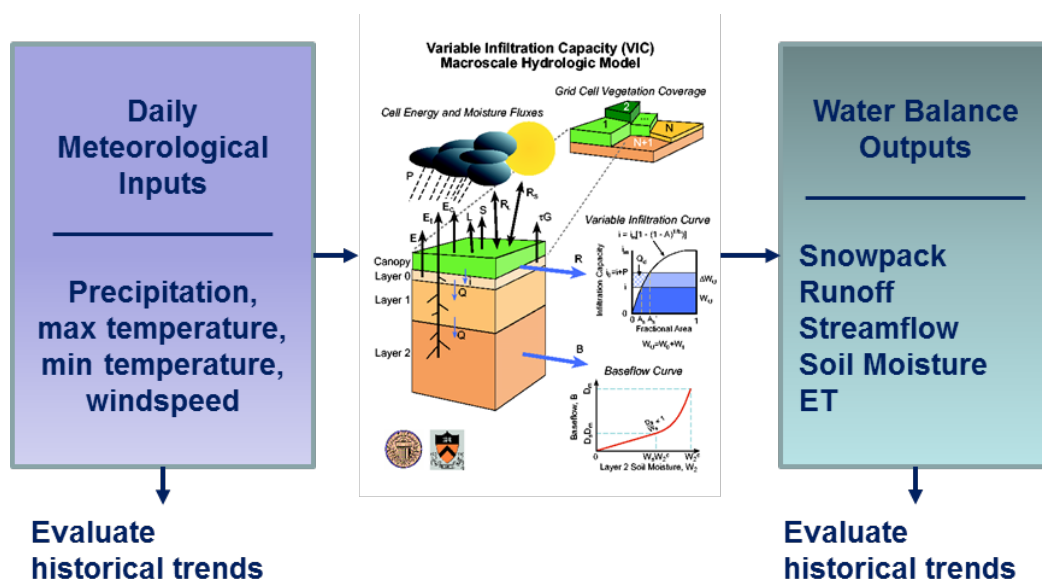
Daily Meteorological Inputs

Precipitation, max temperature, min temperature, windspeed

Evaluate historical trends

Variable Infiltration Capacity (VIC) Macroscale Hydrologic Model

Cell Energy and Moisture Fluxes

Grid Cell Vegetation Coverage

2

1

N

N+1

P

E

$E_t$

$E_c$

L

S

$R_L$

$R_S$

↑G

Canopy

Layer 0

Layer 1

Layer 2

Q

Q

R

B

Variable Infiltration Curve

$i = i_m[1-(1-A)^{1/b}]$

$i_m$

$i_0$

$Q_d$

$i_0+P$

$\Delta W_{12}$

$W_{12}$

Infiltration Capacity

Fractional Area

0

$A_s$

$A_i$

1

$W_{12}=W_0+W_1$

Baseflow Curve

Baseflow, B

$D_m$

$D_sD_m$

$W_sW_2^c$

$W_2^c$

Layer 2 Soil Moisture, $W_2$

Water Balance Outputs

Snowpack
Runoff
Streamflow
Soil Moisture
ET

Evaluate historical trends